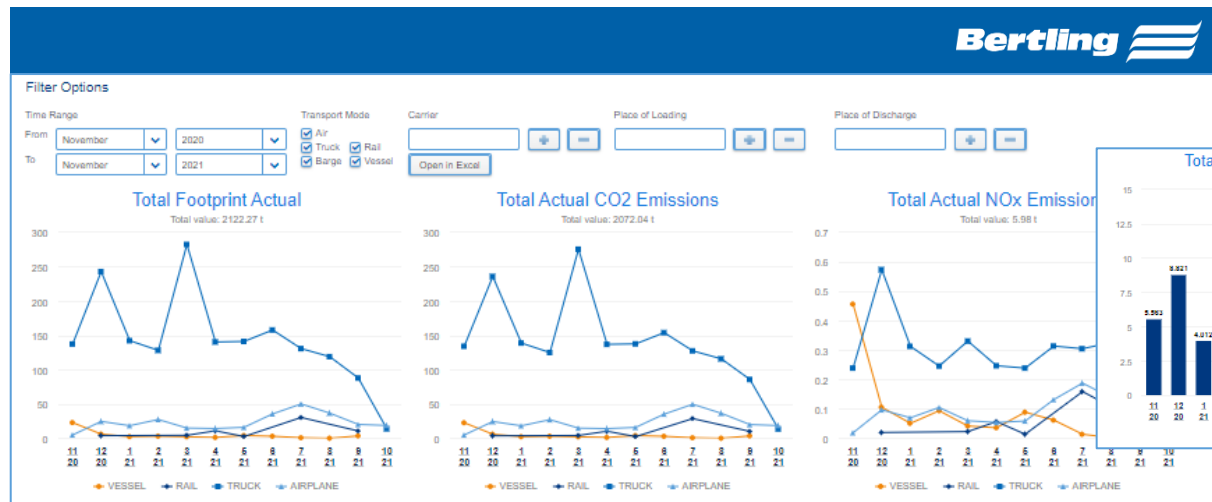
Bertling

Filter Options

Time Range
From November 2020
To November 2021

Transport Mode
Air
Truck
Rail
Barge
Vessel

Carrier
Open in Excel

Place of Loading

Place of Discharge

Total Footprint Actual
Total value: 2122.27 t

300
250
200
150
100
50
0

11 20 | 12 20 | 1 21 | 2 21 | 3 21 | 4 21 | 5 21 | 6 21 | 7 21 | 8 21 | 9 21 | 10 21

VESSEL RAIL TRUCK AIRPLANE

Total Actual CO2 Emissions
Total value: 2072.04 t

300
250
200
150
100
50
0

11 20 | 12 20 | 1 21 | 2 21 | 3 21 | 4 21 | 5 21 | 6 21 | 7 21 | 8 21 | 9 21 | 10 21

VESSEL RAIL TRUCK AIRPLANE

Total Actual NOx Emission
Total value: 5.98 t

0.7
0.6
0.5
0.4
0.3
0.2
0.1
0

11 20 | 12 20 | 1 21 | 2 21 | 3 21 | 4 21 | 5 21 | 6 21 | 7 21 | 8 21 | 9 21 | 10 21

VESSEL RAIL TRUCK AIRPLANE

Tota
15
10
5
0
5.563
8.821
4.812
11 20 | 12 20 | 1 21